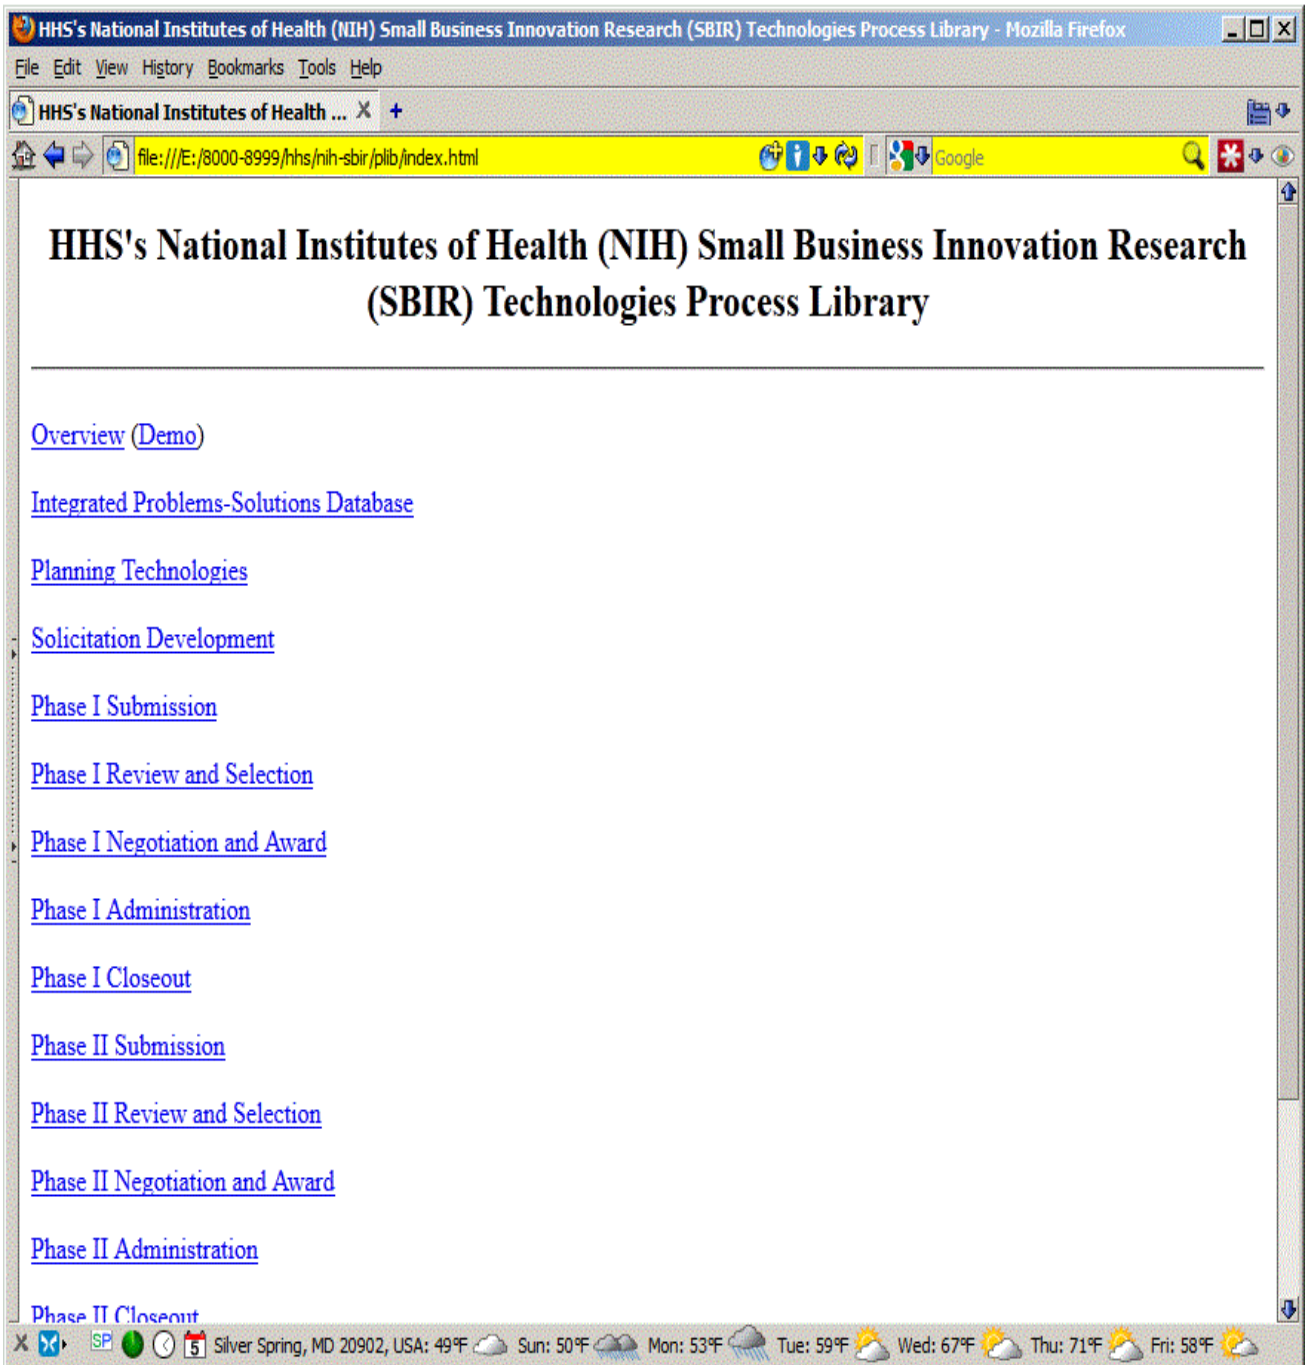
HHS's National Institutes of Health (NIH) Small Business Innovation Research (SBIR) Technologies Process Library - Mozilla Firefox

File Edit View History Bookmarks Tools Help

HHS's National Institutes of Health ...

file:///E:/8000-8999/hhs/nih-sbir/plib/index.html

Google

HHS's National Institutes of Health (NIH) Small Business Innovation Research (SBIR) Technologies Process Library

Overview (Demo)

Integrated Problems-Solutions Database

Planning Technologies

Solicitation Development

Phase I Submission

Phase I Review and Selection

Phase I Negotiation and Award

Phase I Administration

Phase I Closeout

Phase II Submission

Phase II Review and Selection

Phase II Negotiation and Award

Phase II Administration

Phase II Closeout

SP 5 Silver Spring, MD 20902, USA: 49°F Sun: 50°F Mon: 53°F Tue: 59°F Wed: 67°F Thu: 71°F Fri: 58°F